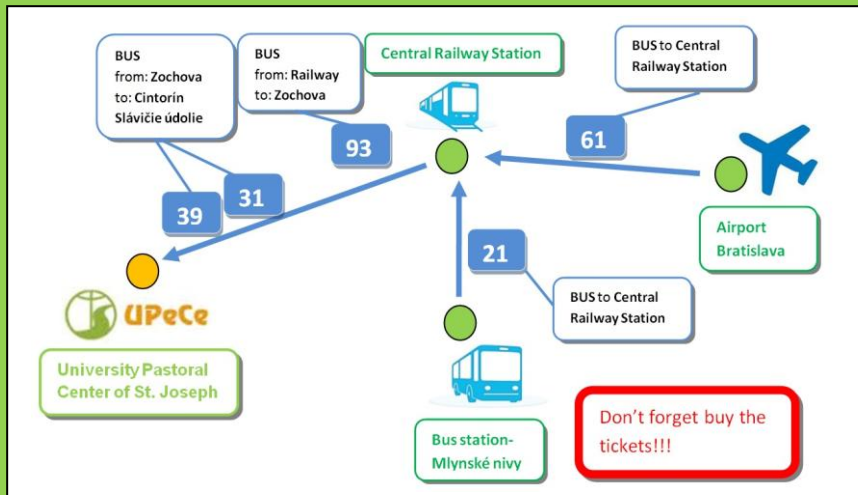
BUS
from: Zochova
to: Cintorín Slávičie údolie

BUS
from: Railway
to: Zochova

Central Railway Station

BUS to Central Railway Station

93

61

39

31

Airport Bratislava

21

BUS to Central Railway Station

UPeCe

University Pastoral Center of St. Joseph

Bus station- Mlynské nivy

Don't forget buy the tickets!!!